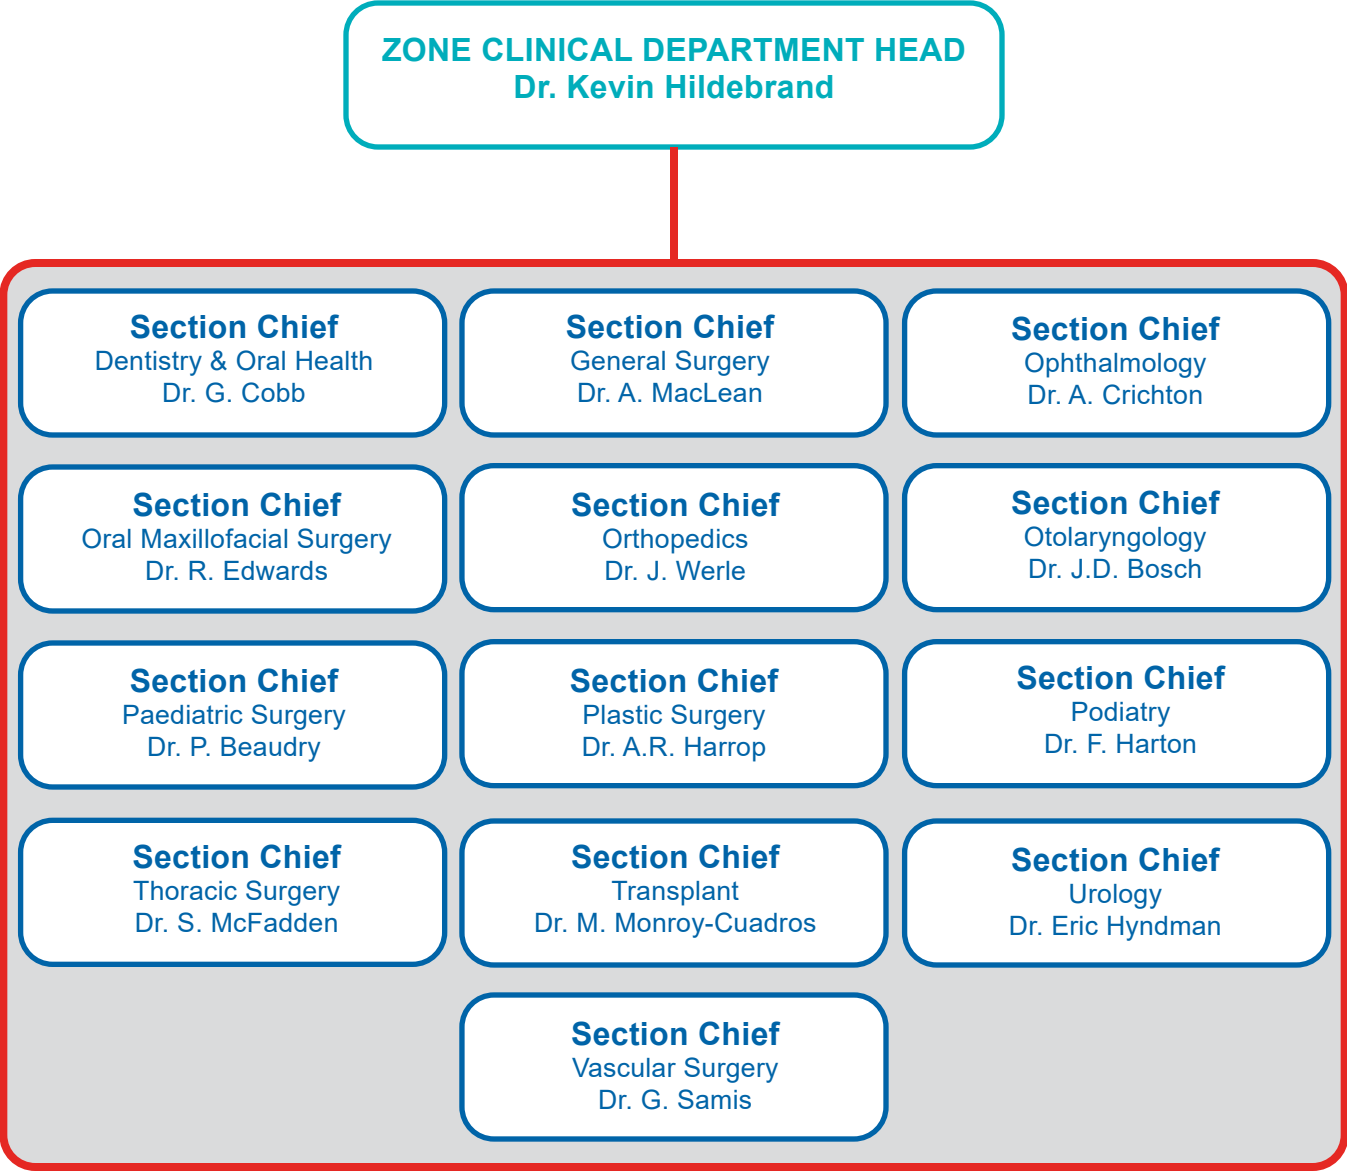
ZONE CLINICAL DEPARTMENT HEAD
Dr. Kevin Hildebrand

Section Chief
Dentistry & Oral Health
Dr. G. Cobb

Section Chief
General Surgery
Dr. A. MacLean

Section Chief
Ophthalmology
Dr. A. Crichton

Section Chief
Oral Maxillofacial Surgery
Dr. R. Edwards

Section Chief
Orthopedics
Dr. J. Werle

Section Chief
Otolaryngology
Dr. J.D. Bosch

Section Chief
Paediatric Surgery
Dr. P. Beaudry

Section Chief
Plastic Surgery
Dr. A.R. Harrop

Section Chief
Podiatry
Dr. F. Harton

Section Chief
Thoracic Surgery
Dr. S. McFadden

Section Chief
Transplant
Dr. M. Monroy-Cuadros

Section Chief
Urology
Dr. Eric Hyndman

Section Chief
Vascular Surgery
Dr. G. Samis